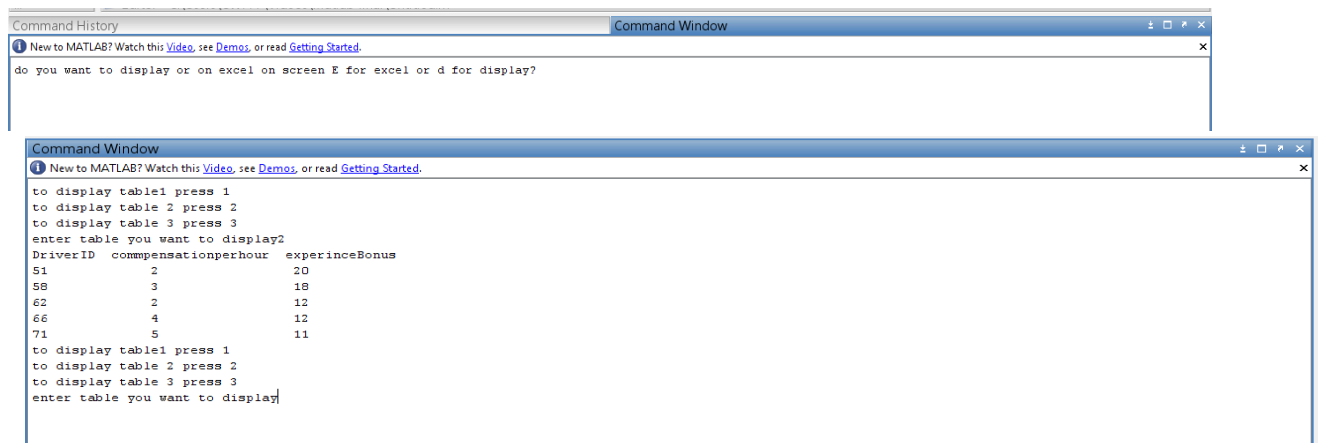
Command History

Command Window

New to MATLAB? Watch this Video, see Demos, or read Getting Started.

do you want to display or on excel on screen E for excel or d for display?

Command Window

New to MATLAB? Watch this Video, see Demos, or read Getting Started.

to display table1 press 1
to display table 2 press 2
to display table 3 press 3
enter table you want to display2

| DriverID | commpensationperhour | experinceBonus |
|---|---|---|
| 51 | 2 | 20 |
| 58 | 3 | 18 |
| 62 | 2 | 12 |
| 66 | 4 | 12 |
| 71 | 5 | 11 |

to display table1 press 1
to display table 2 press 2
to display table 3 press 3
enter table you want to display